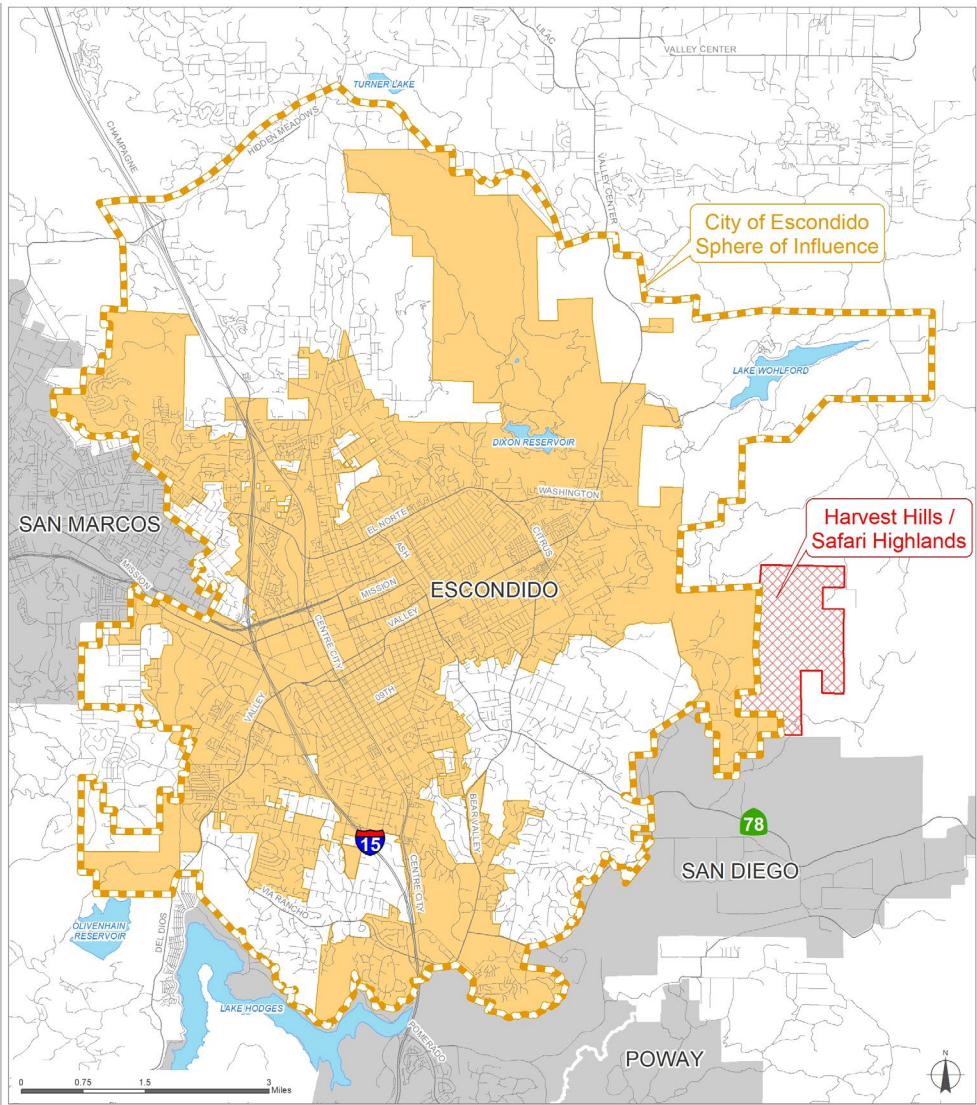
VALLEY CENTER
LILAC
TURNER LAKE
CHAMPAGNE
HIDDEN MEADOWS
VALLEY CENTER
City of Escondido
Sphere of Influence
LAKE WOHLFORD
DIXON RESERVOIR
WASHINGTON
SAN MARCOS
EL NORTE
ASH
CITRUS
Harvest Hills /
Safari Highlands
MISSION
MISSION
ESCONDIDO
VALLEY
CENTRE CITY
9TH
VALLEY
BEAR VALLEY
15
78
SAN DIEGO
CENTRE CITY
VIA RANCHO
DEL DIOS
OLIVENHAIN RESERVOIR
LAKE HODGES
POMERADO
POWAY
0
0.75
1.5
3
Miles
N